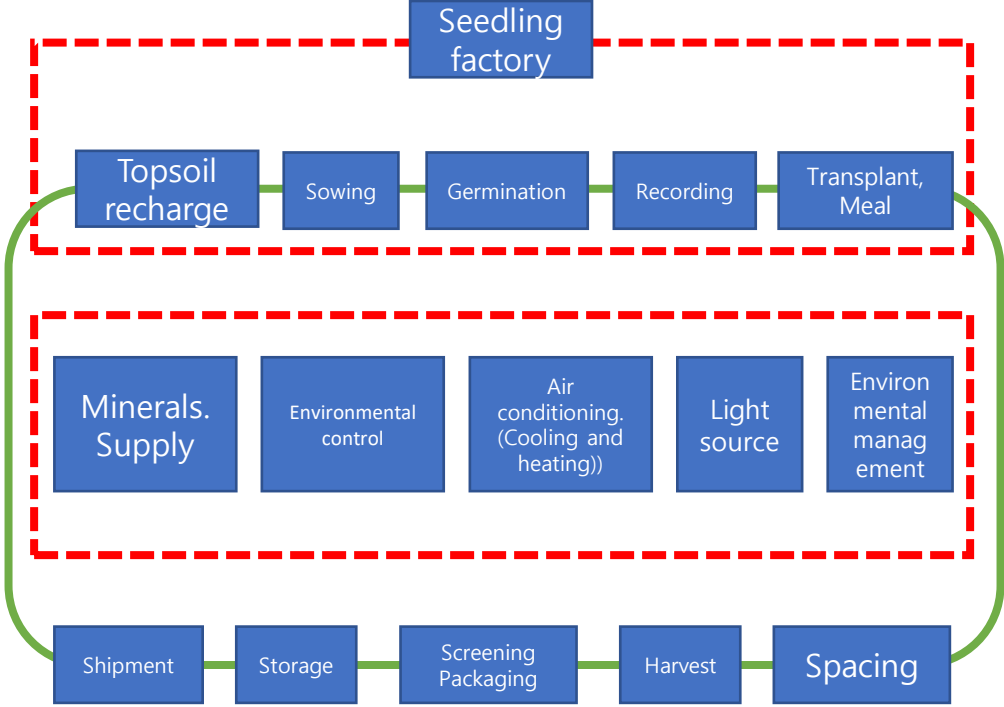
Seedling factory

Topsoil recharge

Sowing

Germination

Recording

Transplant, Meal

Minerals. Supply

Environmental control

Air conditioning. (Cooling and heating))

Light source

Environ mental manag ement

Shipment

Storage

Screening Packaging

Harvest

Spacing